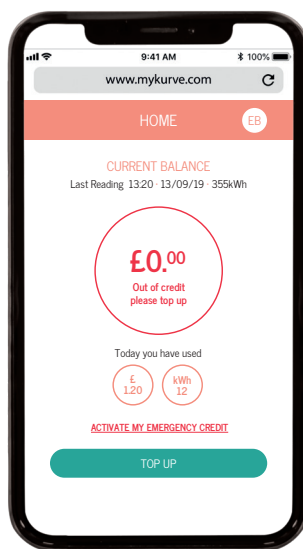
9:41 AM
100%
www.mykurve.com

HOME
EB

CURRENT BALANCE
Last Reading 13:20 · 13/09/19 · 355kWh

£0.$^{00}$
Out of credit please top up

Today you have used
£ 1.20
kWh 12

ACTIVATE MY EMERGENCY CREDIT

TOP UP